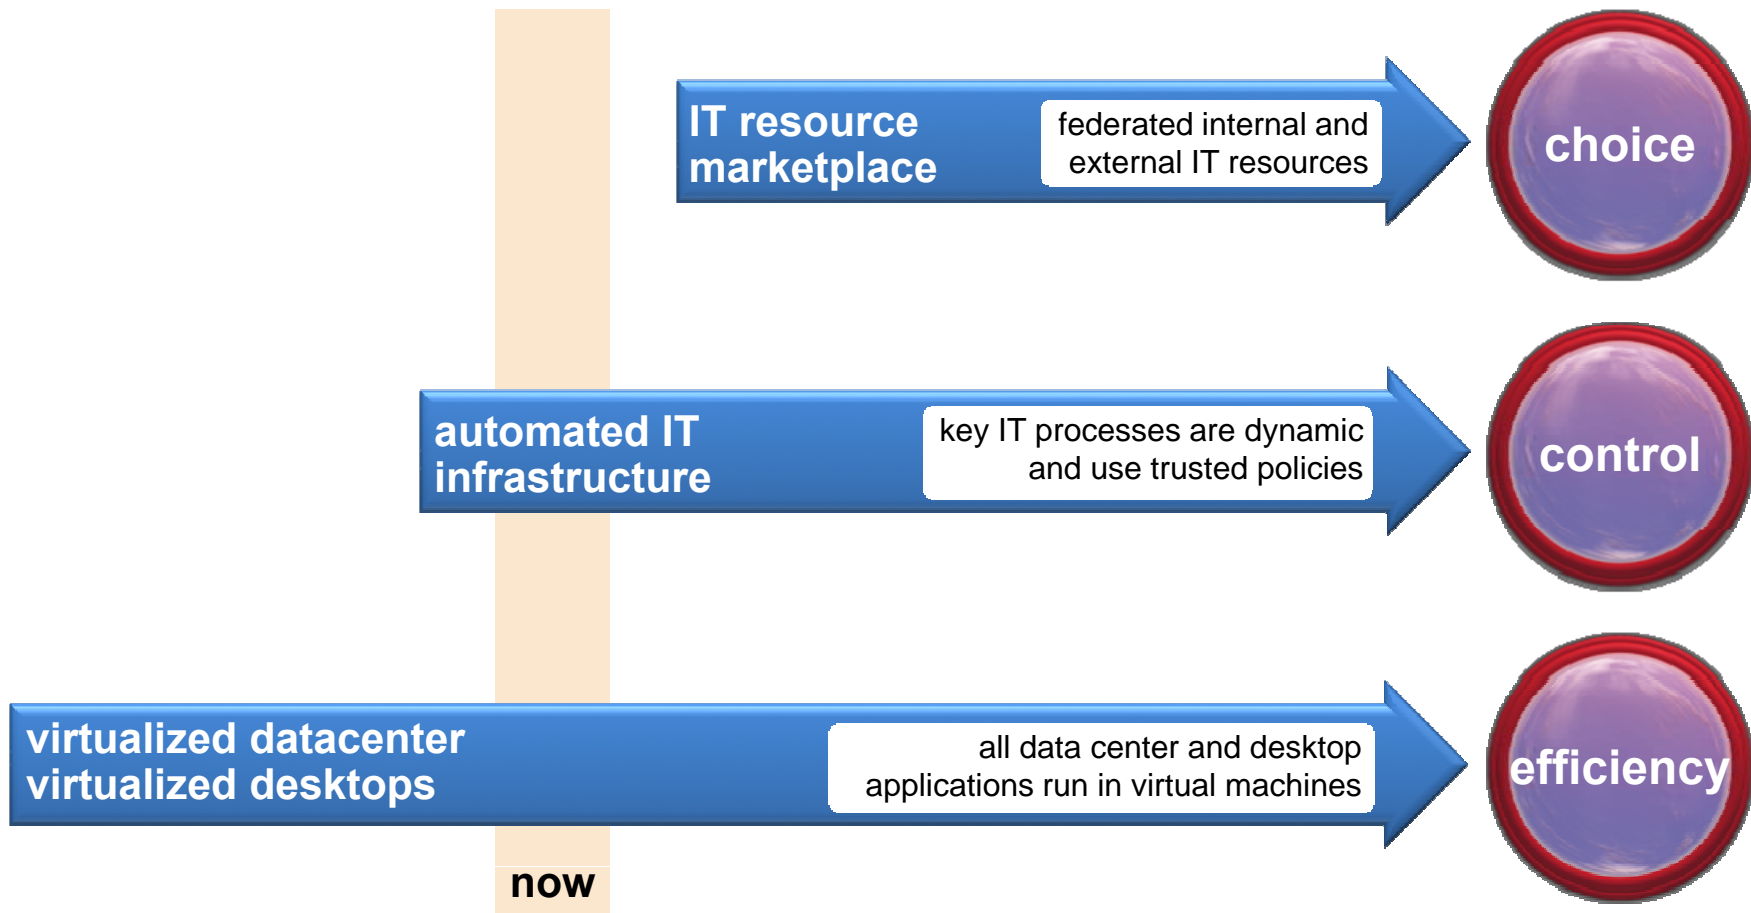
IT resource marketplace

federated internal and external IT resources

choice

automated IT infrastructure

key IT processes are dynamic and use trusted policies

control

virtualized datacenter
virtualized desktops

all data center and desktop applications run in virtual machines

efficiency

now